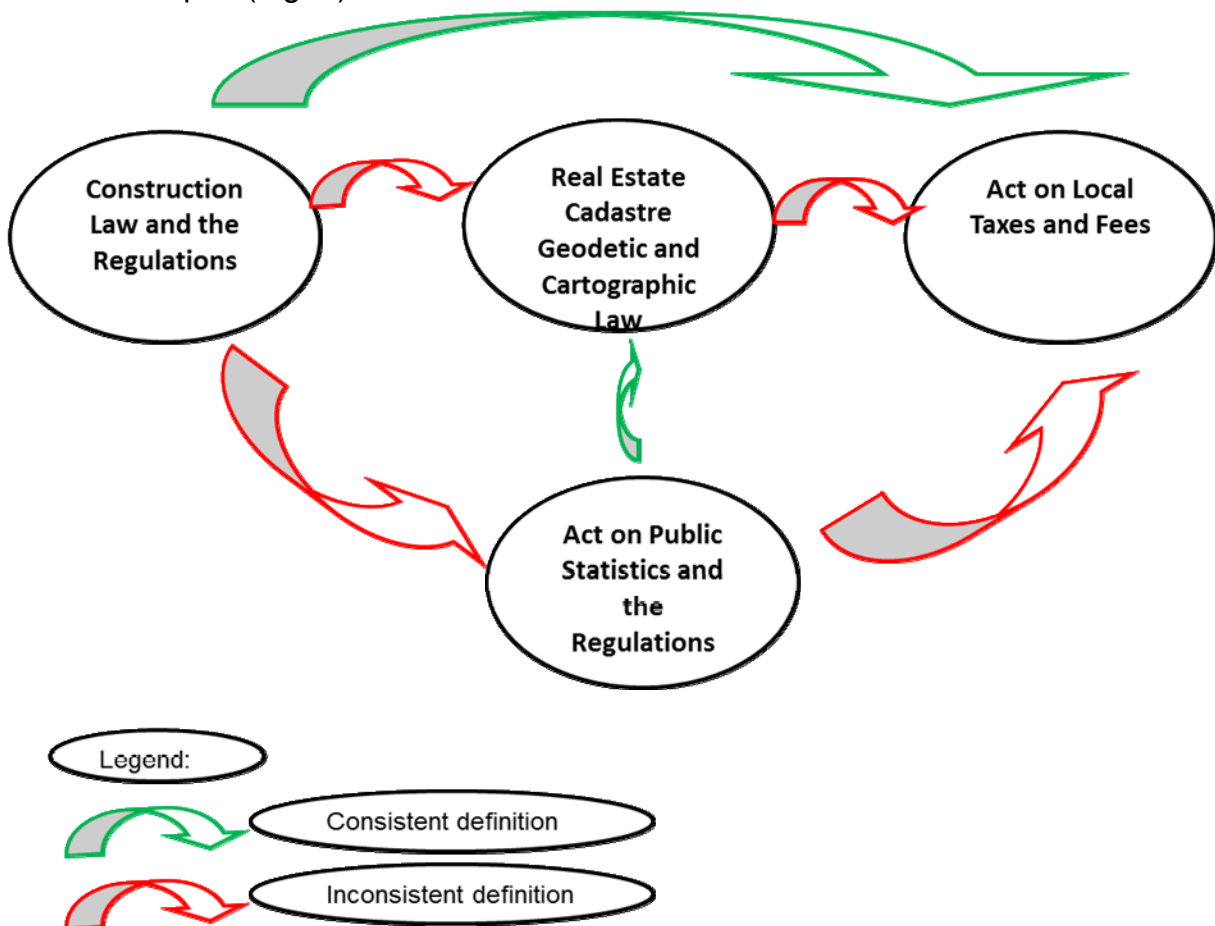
Construction Law and the Regulations

Real Estate Cadastre Geodetic and Cartographic Law

Act on Local Taxes and Fees

Act on Public Statistics and the Regulations

Legend:

Consistent definition

Inconsistent definition